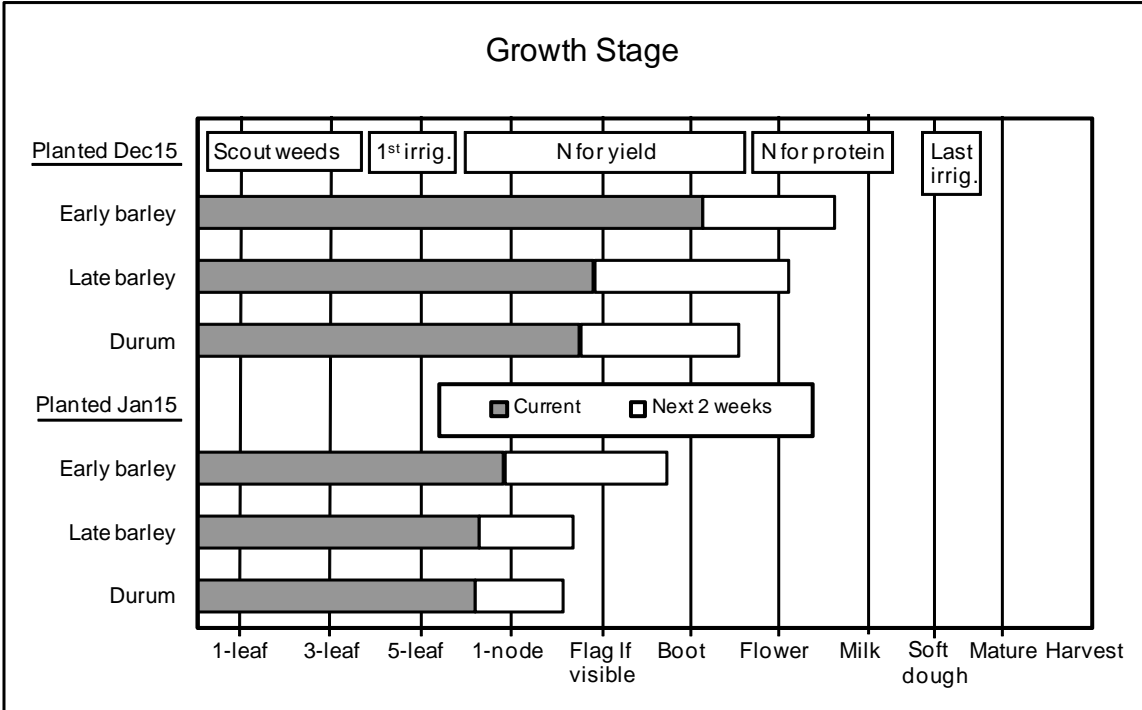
Growth Stage

Planted Dec15

Scout weeds

1$^{st}$ irrig.

N for yield

N for protein

Last irrig.

Early barley

Late barley

Durum

Planted Jan15

Current

Next 2 weeks

Early barley

Late barley

Durum

1-leaf

3-leaf

5-leaf

1-node

Flag lf visible

Boot

Flower

Milk

Soft dough

Mature

Harvest